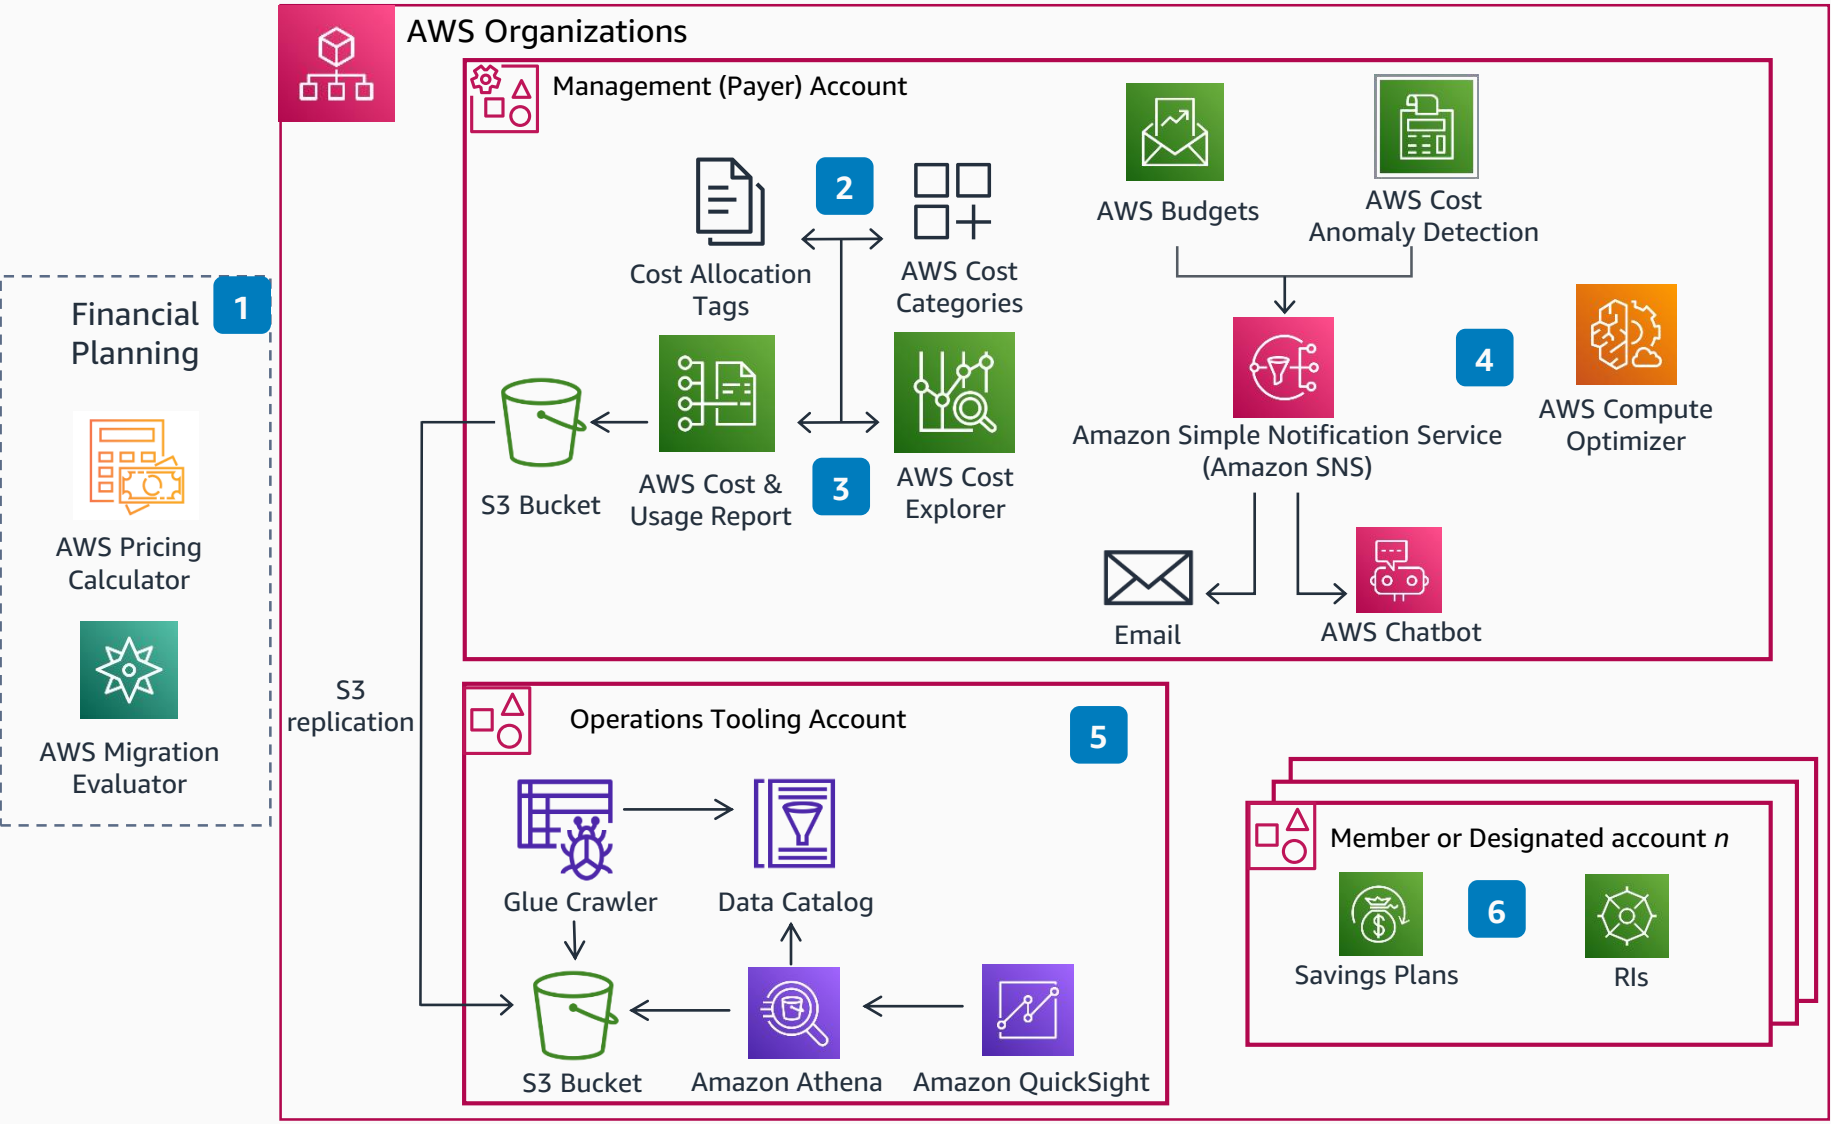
Financial Planning

1

AWS Pricing Calculator

AWS Migration Evaluator

AWS Organizations

Management (Payer) Account

Cost Allocation Tags

2

AWS Cost Categories

AWS Budgets

AWS Cost Anomaly Detection

S3 Bucket

AWS Cost & Usage Report

3

AWS Cost Explorer

Amazon Simple Notification Service (Amazon SNS)

4

AWS Compute Optimizer

Email

AWS Chatbot

S3 replication

Operations Tooling Account

5

Glue Crawler

Data Catalog

S3 Bucket

Amazon Athena

Amazon QuickSight

Member or Designated account *n*

Savings Plans

6

RIs